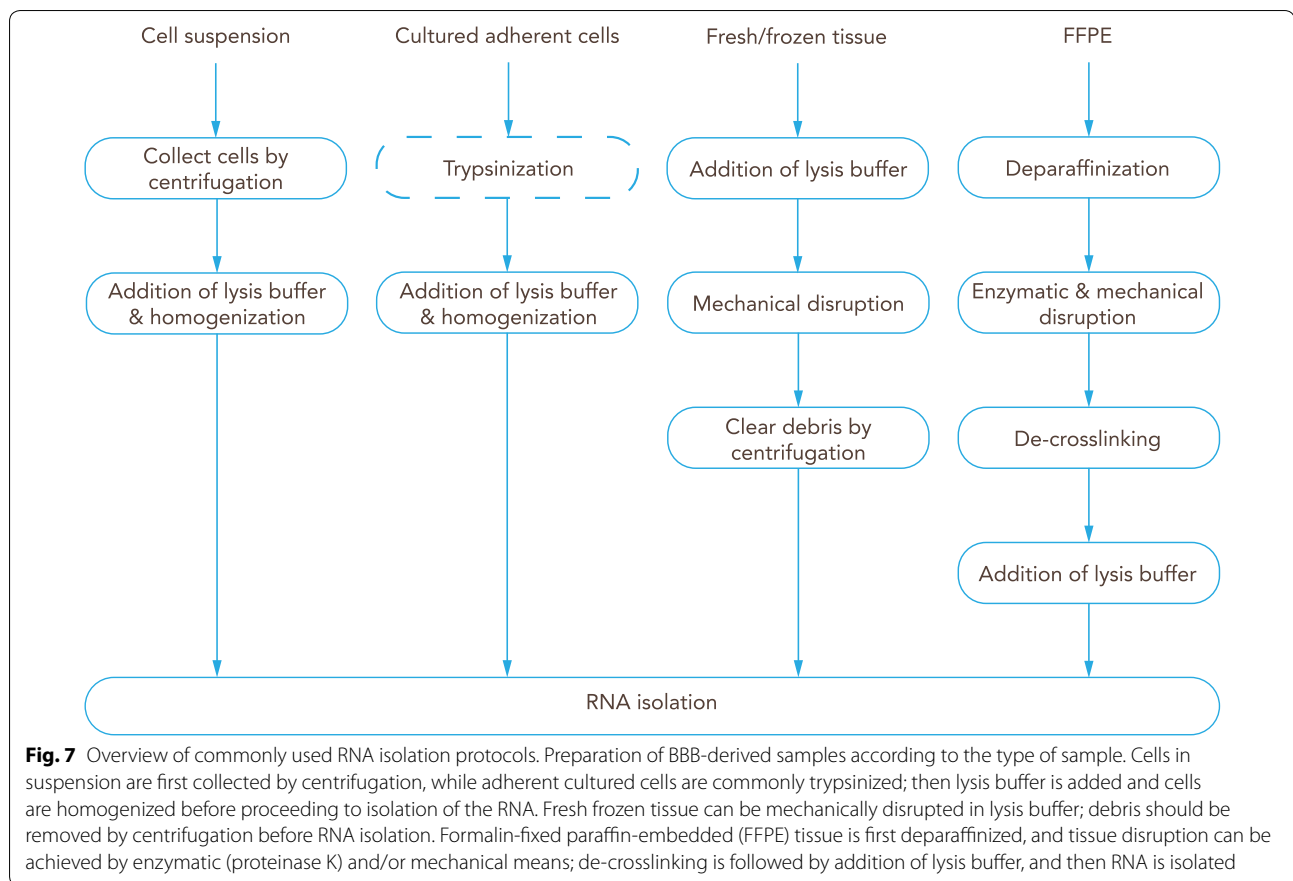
Cell suspension

Collect cells by centrifugation

Addition of lysis buffer & homogenization

Cultured adherent cells

Trypsinization

Addition of lysis buffer & homogenization

Fresh/frozen tissue

Addition of lysis buffer

Mechanical disruption

Clear debris by centrifugation

FFPE

Deparaffinization

Enzymatic & mechanical disruption

De-crosslinking

Addition of lysis buffer

RNA isolation

**Fig. 7** Overview of commonly used RNA isolation protocols. Preparation of BBB-derived samples according to the type of sample. Cells in suspension are first collected by centrifugation, while adherent cultured cells are commonly trypsinized; then lysis buffer is added and cells are homogenized before proceeding to isolation of the RNA. Fresh frozen tissue can be mechanically disrupted in lysis buffer; debris should be removed by centrifugation before RNA isolation. Formalin-fixed paraffin-embedded (FFPE) tissue is first deparaffinized, and tissue disruption can be achieved by enzymatic (proteinase K) and/or mechanical means; de-crosslinking is followed by addition of lysis buffer, and then RNA is isolated